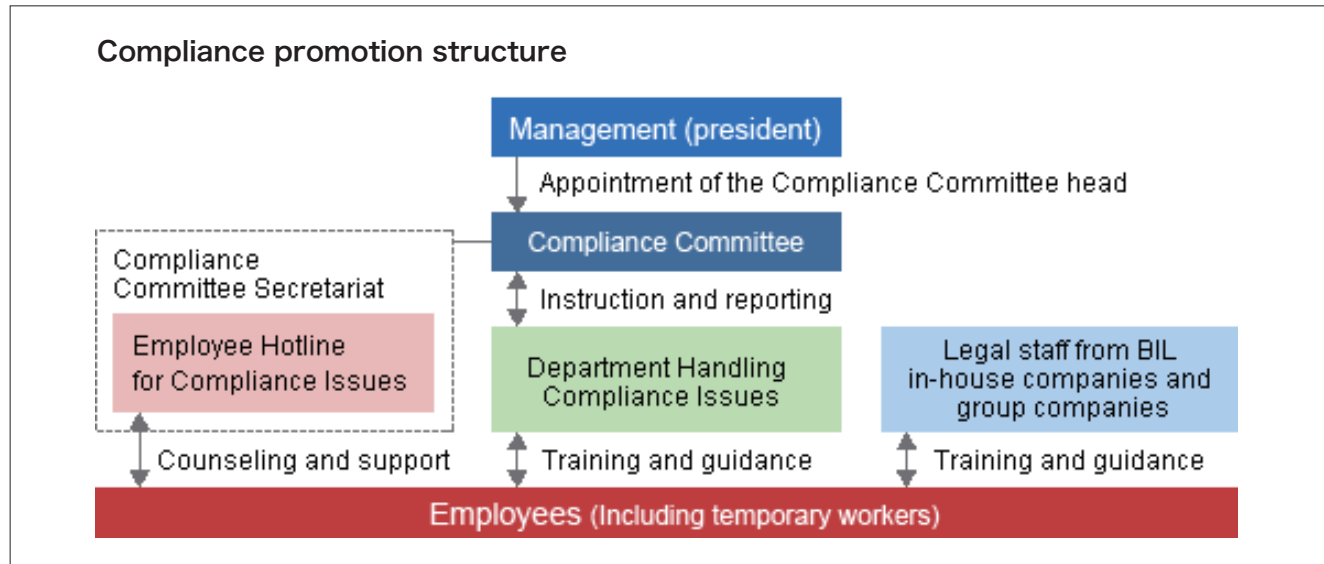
Compliance promotion structure

Management (president)

Appointment of the Compliance Committee head

Compliance Committee

Compliance Committee Secretariat

Employee Hotline for Compliance Issues

Instruction and reporting

Department Handling Compliance Issues

Legal staff from BIL in-house companies and group companies

Counseling and support

Training and guidance

Training and guidance

Employees (Including temporary workers)